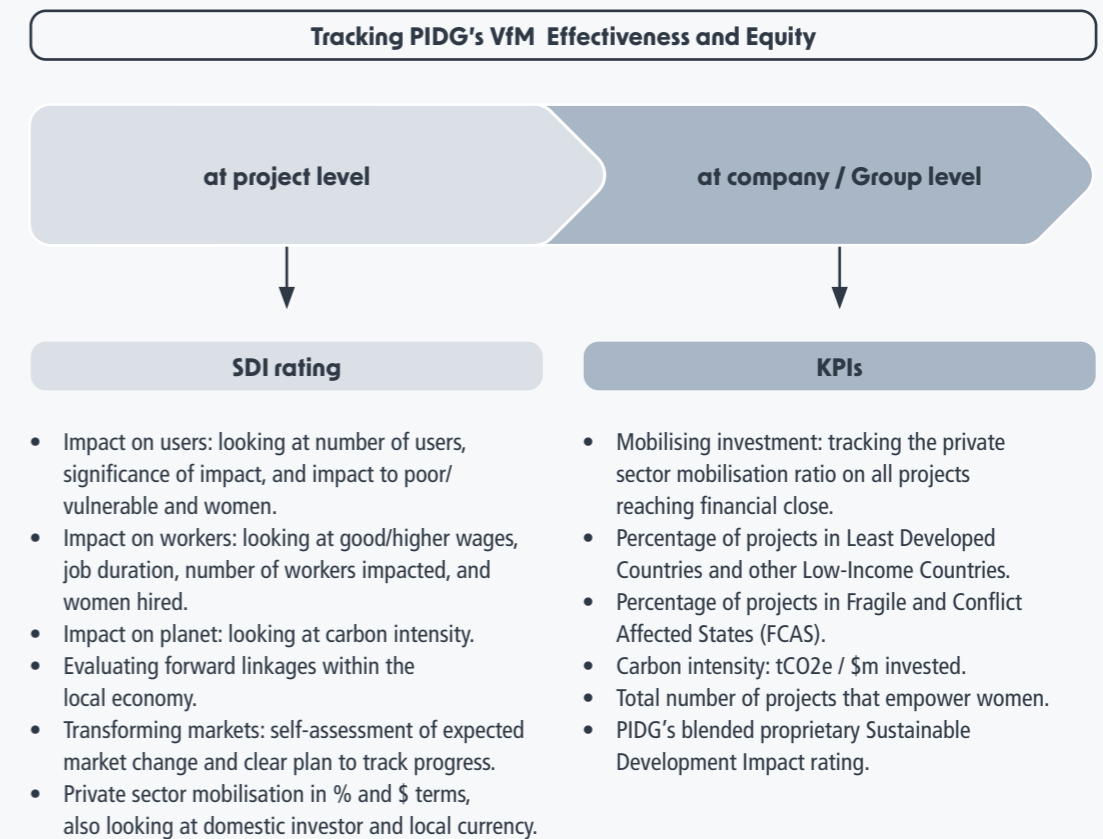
Tracking PIDG's VfM Effectiveness and Equity

at project level

at company / Group level

SDI rating

KPIs

- Impact on users: looking at number of users, significance of impact, and impact to poor/ vulnerable and women.
- Impact on workers: looking at good/higher wages, job duration, number of workers impacted, and women hired.
- Impact on planet: looking at carbon intensity.
- Evaluating forward linkages within the local economy.
- Transforming markets: self-assessment of expected market change and clear plan to track progress.
- Private sector mobilisation in % and \$ terms, also looking at domestic investor and local currency.

- Mobilising investment: tracking the private sector mobilisation ratio on all projects reaching financial close.
- Percentage of projects in Least Developed Countries and other Low-Income Countries.
- Percentage of projects in Fragile and Conflict Affected States (FCAS).
- Carbon intensity: tCO2e / \$m invested.
- Total number of projects that empower women.
- PIDG's blended proprietary Sustainable Development Impact rating.